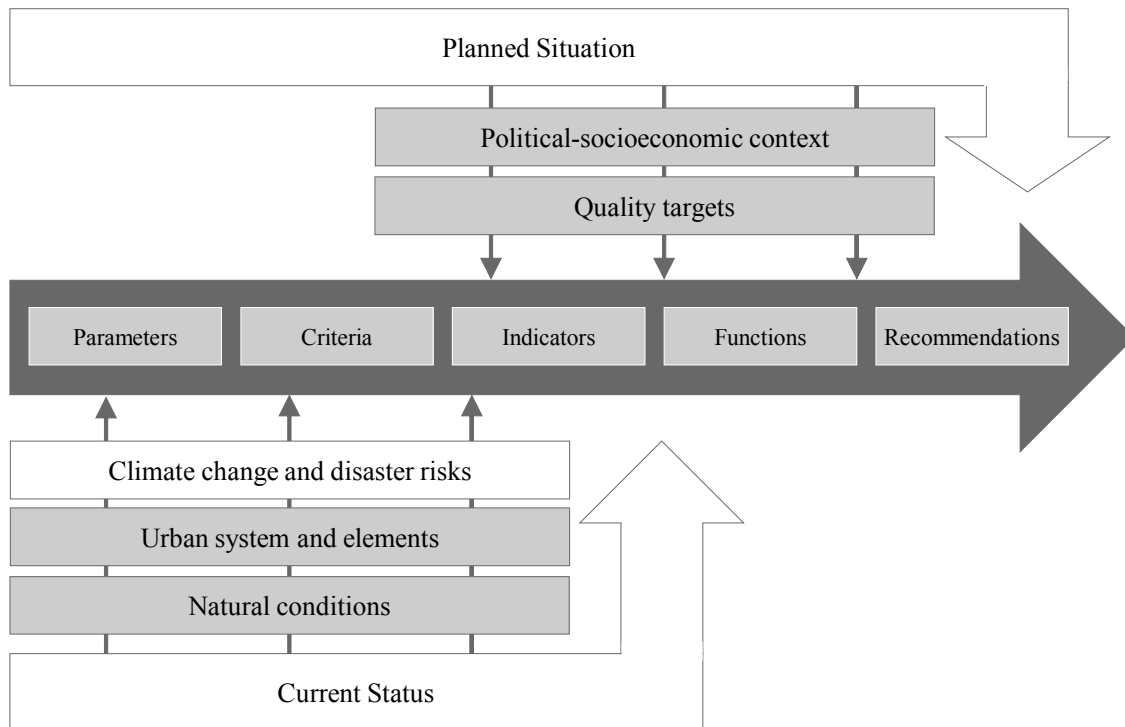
Planned Situation

Political-socioeconomic context

Quality targets

Parameters

Criteria

Indicators

Functions

Recommendations

Climate change and disaster risks

Urban system and elements

Natural conditions

Current Status